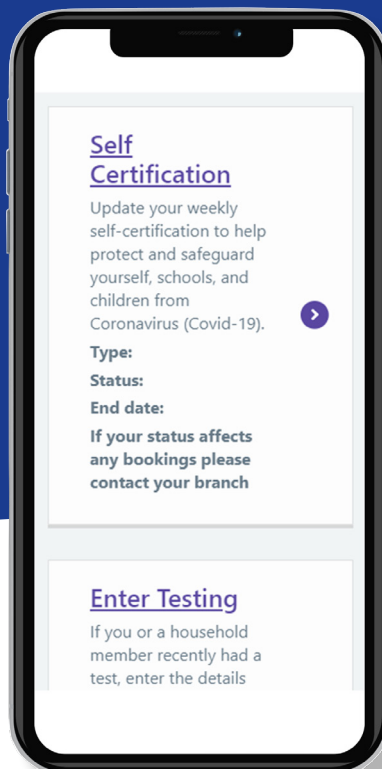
Self Certification

Update your weekly self-certification to help protect and safeguard yourself, schools, and children from Coronavirus (Covid-19).

Type:

Status:

End date:

If your status affects any bookings please contact your branch

Enter Testing

If you or a household member recently had a test, enter the details